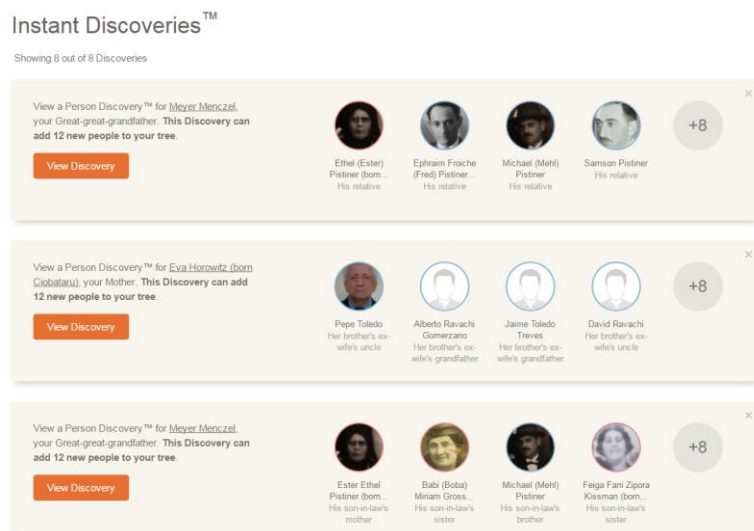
Instant Discoveries™

Showing 8 out of 8 Discoveries

View a Person Discovery™ for Meyer Menczel, your Great-great-grandfather. **This Discovery can add 12 new people to your tree**.

View Discovery

Ethel (Ester) Pistiner (born... His relative

Ephraim Froiche (Fred) Pistiner... His relative

Michael (Mehl) Pistiner His relative

Samson Pistiner His relative

+8

×

View a Person Discovery™ for Eva Horowitz (born Ciobataru), your Mother. **This Discovery can add 12 new people to your tree**.

View Discovery

Pepe Toledo Her brother's ex-wife's uncle

Alberto Ravachi Gomerzano Her brother's ex-wife's grandfather

Jaime Toledo Treves Her brother's ex-wife's grandfather

David Ravachi Her brother's ex-wife's uncle

+8

×

View a Person Discovery™ for Meyer Menczel, your Great-great-grandfather. **This Discovery can add 12 new people to your tree**.

View Discovery

Ester Ethel Pistiner (born... His son-in-law's mother

Babi (Boba) Miriam Gross... His son-in-law's sister

Michael (Mehl) Pistiner His son-in-law's brother

Feiga Fani Zipora Kissman (born... His son-in-law's sister

+8

×